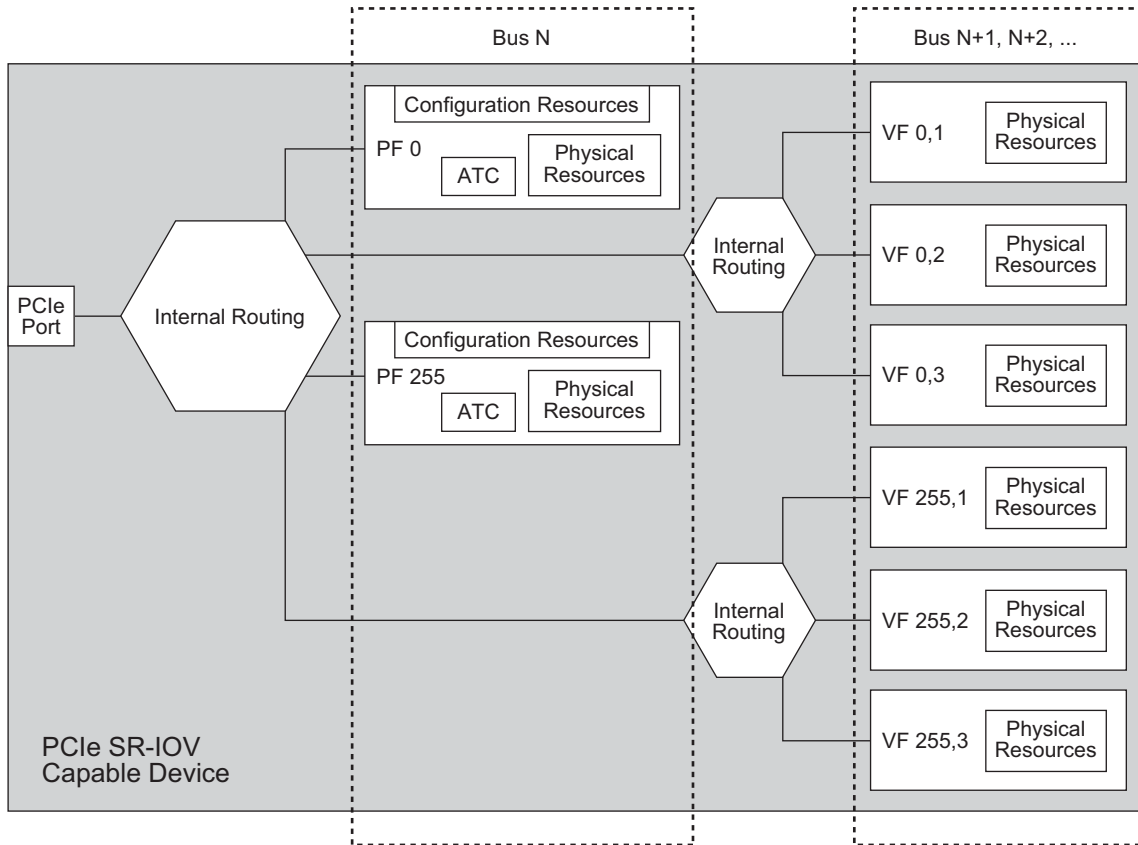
Bus N

Bus N+1, N+2, ...

Configuration Resources

PF 0

ATC

Physical Resources

VF 0,1

Physical Resources

Internal Routing

VF 0,2

Physical Resources

PCIe Port

Internal Routing

Configuration Resources

PF 255

ATC

Physical Resources

VF 0,3

Physical Resources

VF 255,1

Physical Resources

Internal Routing

VF 255,2

Physical Resources

PCIe SR-IOV Capable Device

VF 255,3

Physical Resources